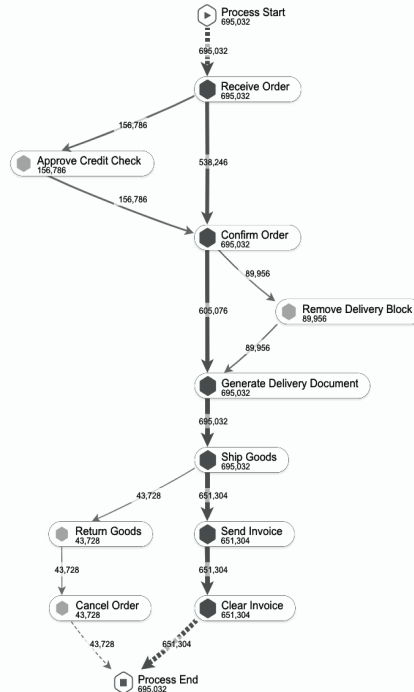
Process Start
695,032

695,032

Receive Order
695,032

156,786

538,246

Approve Credit Check
156,786

156,786

Confirm Order
695,032

89,956

605,076

Remove Delivery Block
89,956

89,956

Generate Delivery Document
695,032

695,032

Ship Goods
695,032

43,728

651,304

Return Goods
43,728

Send Invoice
651,304

43,728

651,304

Cancel Order
43,728

Clear Invoice
651,304

43,728

651,304

Process End
695,032